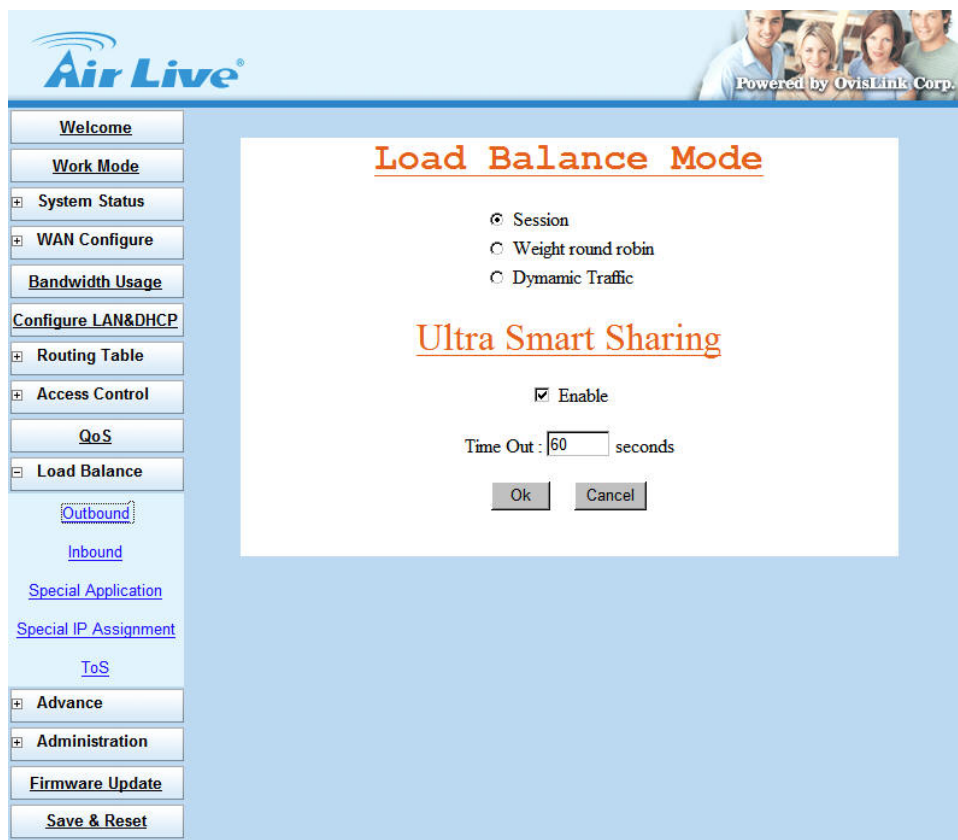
Air Live

Powered by OvisLink Corp.

Welcome

Work Mode

System Status

WAN Configure

Bandwidth Usage

Configure LAN&DHCP

Routing Table

Access Control

QoS

Load Balance

Outbound

Inbound

Special Application

Special IP Assignment

ToS

Advance

Administration

Firmware Update

Save & Reset

Load Balance Mode

Session

Weight round robin

Dymamic Traffic

Ultra Smart Sharing

Enable

Time Out : 60 seconds

Ok Cancel